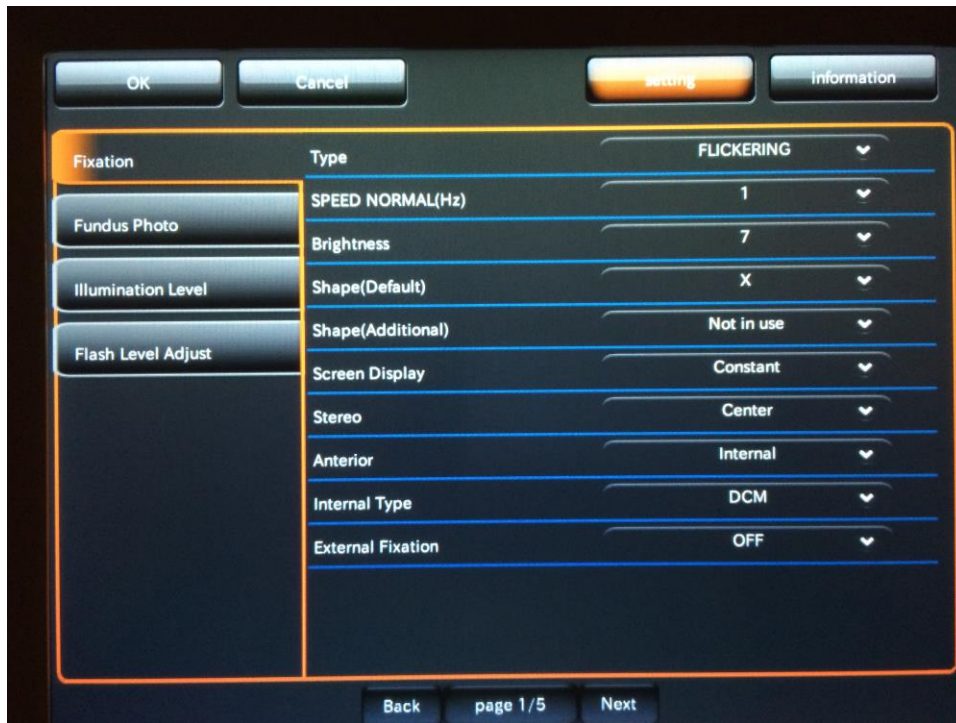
OK Cancel Setting Information

Fixation
Fundus Photo
Illumination Level
Flash Level Adjust

| | |
|---|---|
| Type | FLICKERING |
| SPEED NORMAL(Hz) | 1 |
| Brightness | 7 |
| Shape(Default) | X |
| Shape(Additional) | Not in use |
| Screen Display | Constant |
| Stereo | Center |
| Anterior | Internal |
| Internal Type | DCM |
| External Fixation | OFF |

Back page 1/5 Next